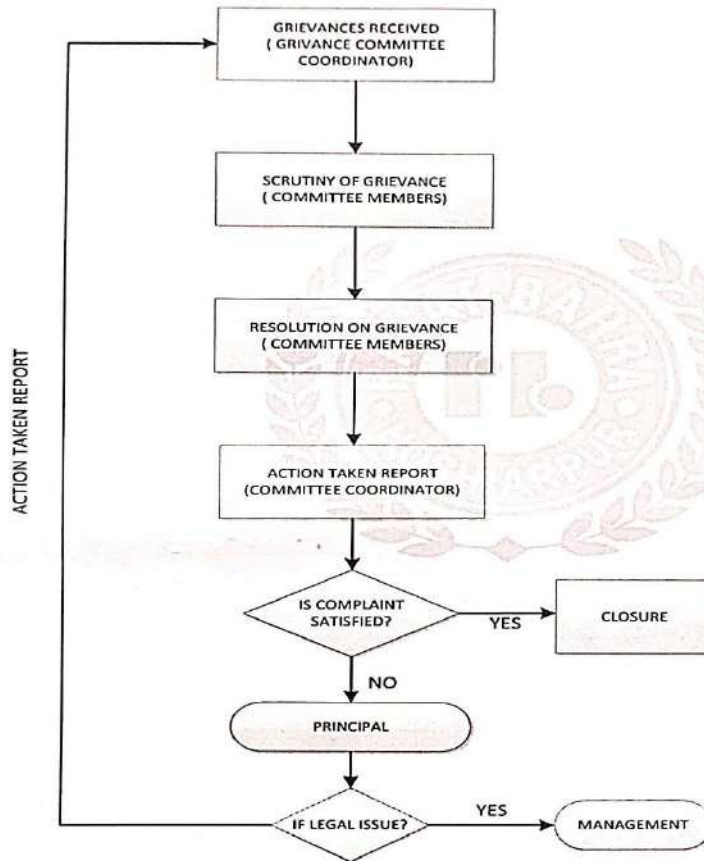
ACTION TAKEN REPORT

GRIEVANCES RECEIVED ( GRIVANCE COMMITTEE COORDINATOR)

SCRUTINY OF GRIEVANCE ( COMMITTEE MEMBERS)

RESOLUTION ON GRIEVANCE ( COMMITTEE MEMBERS)

ACTION TAKEN REPORT (COMMITTEE COORDINATOR)

IS COMPLAINT SATISFIED?

YES

CLOSURE

NO

PRINCIPAL

IF LEGAL ISSUE?

YES

MANAGEMENT